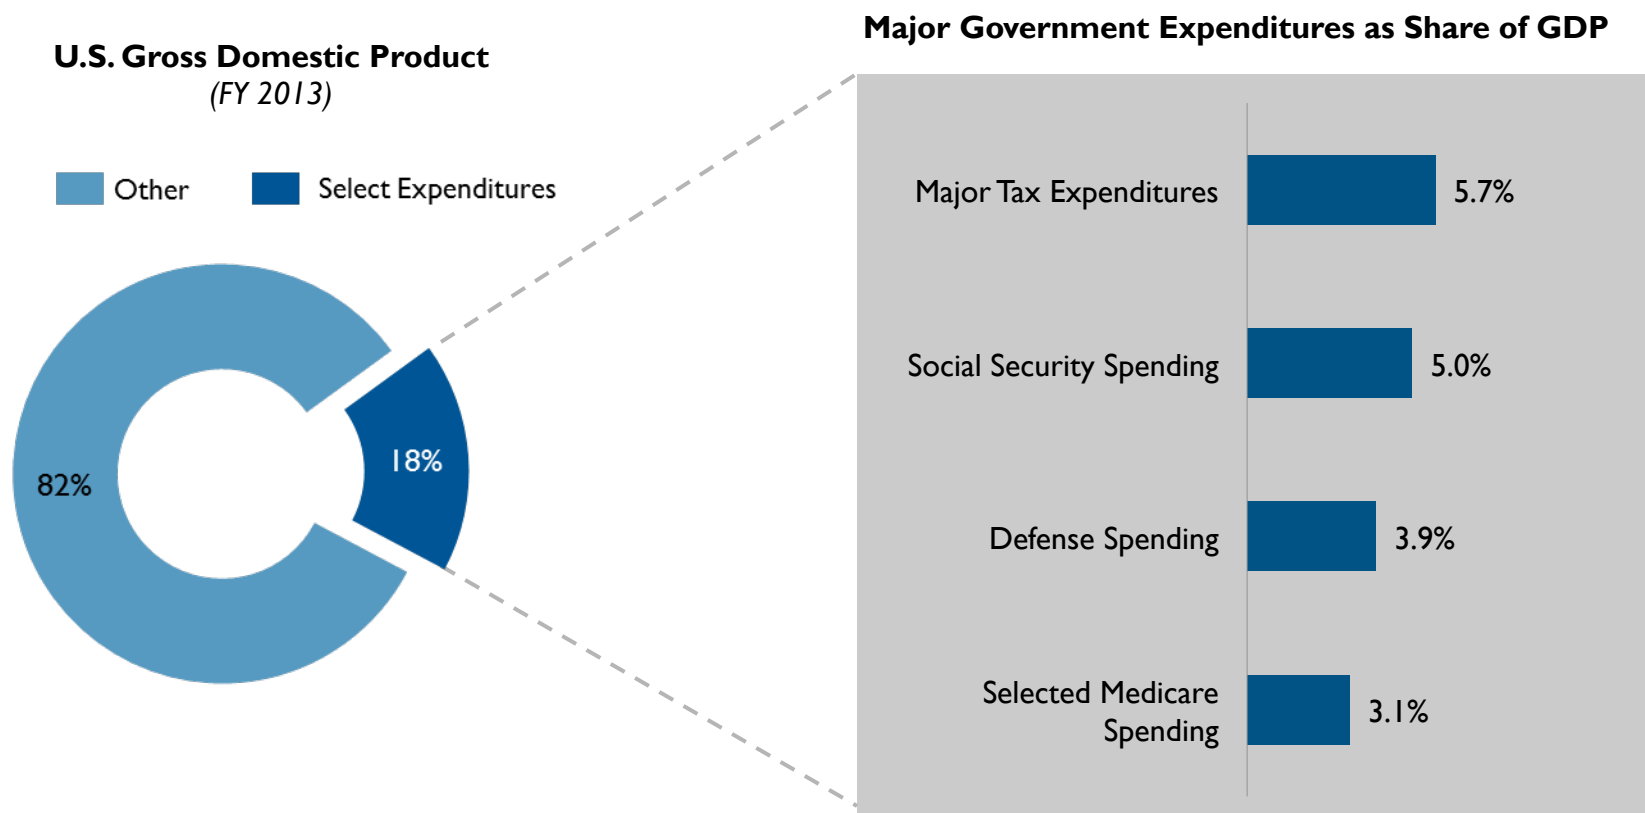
U.S. Gross Domestic Product
(FY 2013)

Other
Select Expenditures

82%
18%

Major Government Expenditures as Share of GDP

Major Tax Expenditures 5.7%
Social Security Spending 5.0%
Defense Spending 3.9%
Selected Medicare Spending 3.1%